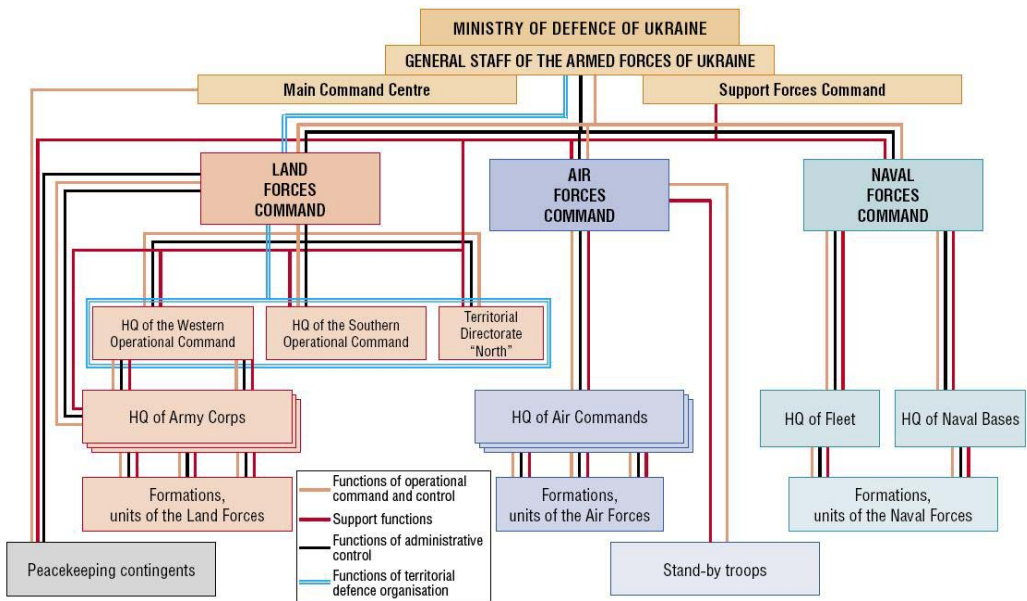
MINISTRY OF DEFENCE OF UKRAINE

GENERAL STAFF OF THE ARMED FORCES OF UKRAINE

Main Command Centre

Support Forces Command

LAND FORCES COMMAND

AIR FORCES COMMAND

NAVAL FORCES COMMAND

HQ of the Western Operational Command

HQ of the Southern Operational Command

Territorial Directorate "North"

HQ of Army Corps

HQ of Air Commands

HQ of Fleet

HQ of Naval Bases

Formations, units of the Land Forces

Formations, units of the Air Forces

Formations, units of the Naval Forces

Functions of operational command and control

Support functions

Functions of administrative control

Functions of territorial defence organisation

Peacekeeping contingents

Stand-by troops